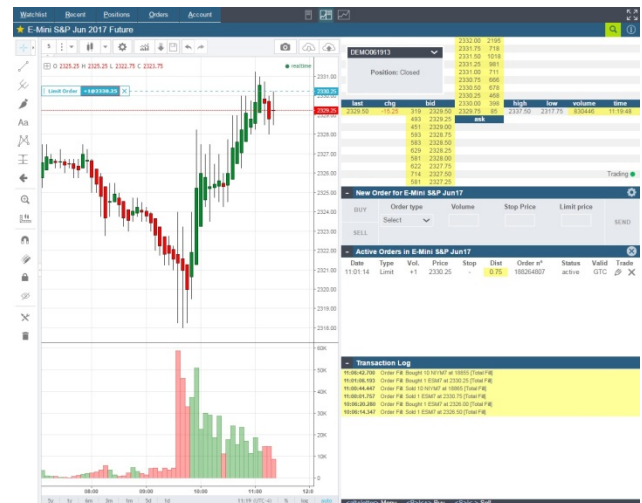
Watchlist Recent Positions Orders Account

E-Mini S&P Jun 2017 Future

5

O 2325.25 H 2325.25 L 2322.75 C 2323.75

realtime

Limit Order +1@2330.25

2331.00
2330.25
2329.25
2328.00
2327.00
2326.00
2325.00
2324.00
2323.00
2322.00
2321.00
2320.00
2319.00
2318.00

60K
50K
40K
30K
20K
10K
0

09:00 09:30 10:00 10:30 11:00

DEMO061913

Position: Closed

| | | |
|---|---|---|
| 2332.00 | 2195 | |
| 2331.75 | 718 | |
| 2331.50 | 1018 | |
| 2331.25 | 981 | |
| 2331.00 | 711 | |
| 2330.75 | 666 | |
| 2330.50 | 678 | |
| 2330.25 | 458 | |
| 2330.00 | 396 | |

| last | chg | | bid | | ask | high | low | volume | time |
|---|---|---|---|---|---|---|---|---|---|
| 2329.50 | -15.25 | 319 | 2329.50 | 2329.75 | 85 | 2337.50 | 2317.75 | 830446 | 11:19:48 |

| | |
|---|---|
| 493 | 2329.25 |
| 451 | 2329.00 |
| 593 | 2328.75 |
| 583 | 2328.50 |
| 629 | 2328.25 |
| 581 | 2328.00 |
| 622 | 2327.75 |
| 714 | 2327.50 |
| 581 | 2327.25 |

Trading

New Order for E-Mini S&P Jun17

BUY SELL Order type Select Volume Stop Price Limit price SEND

Active Orders in E-Mini S&P Jun17

| Date | Type | Vol. | Price | Stop | Dist | Order n° | Status | Valid | Trade |
|---|---|---|---|---|---|---|---|---|---|
| 11:01:14 | Limit | +1 | 2330.25 | | 0.75 | 188264807 | active | GTC | |

Transaction Log

11:06:42.706 Order Fill: Bought 10 NYM7 at 18005 [Total Fill]
11:01:06.193 Order Fill: Bought 1 ESM7 at 2330.25 [Total Fill]
11:00:44.447 Order Fill: Sold 10 NYM7 at 18005 [Total Fill]
11:00:01.757 Order Fill: Sold 1 ESM7 at 2330.75 [Total Fill]
10:06:30.260 Order Fill: Bought 1 ESM7 at 2326.00 [Total Fill]
10:06:14.347 Order Fill: Sold 1 ESM7 at 2326.50 [Total Fill]